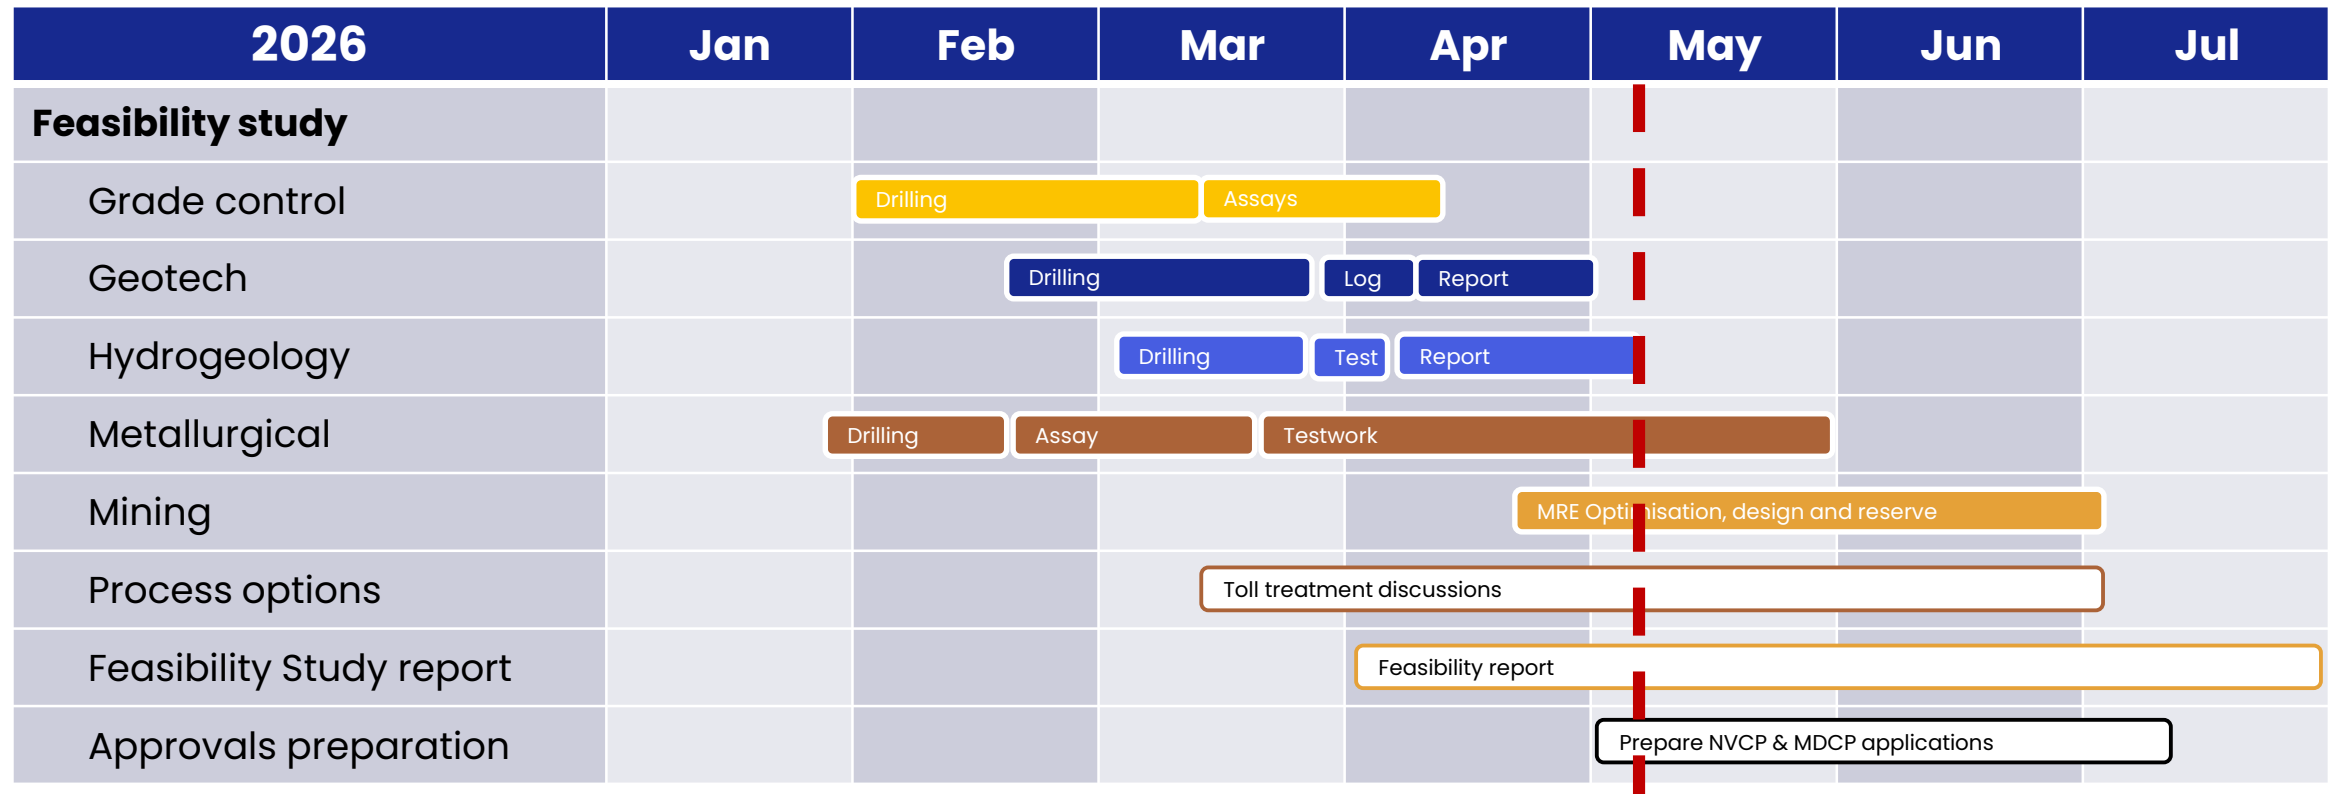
| 2026 | Jan | Feb | Mar | Apr | May | Jun | Jul |
|---|---|---|---|---|---|---|---|
| **Feasibility study** | | | | | | | |
| Grade control | | Drilling | Assays | | | | |
| Geotech | | | Drilling | Log Report | | | |
| Hydrogeology | | | Drilling | Test Report | | | |
| Metallurgical | | Drilling | Assay | Testwork | | | |
| Mining | | | | MRE Optimisation, design and reserve | | | |
| Process options | | | Toll treatment discussions | | | | |
| Feasibility Study report | | | | Feasibility report | | | |
| Approvals preparation | | | | | Prepare NVCP & MDCP applications | | |